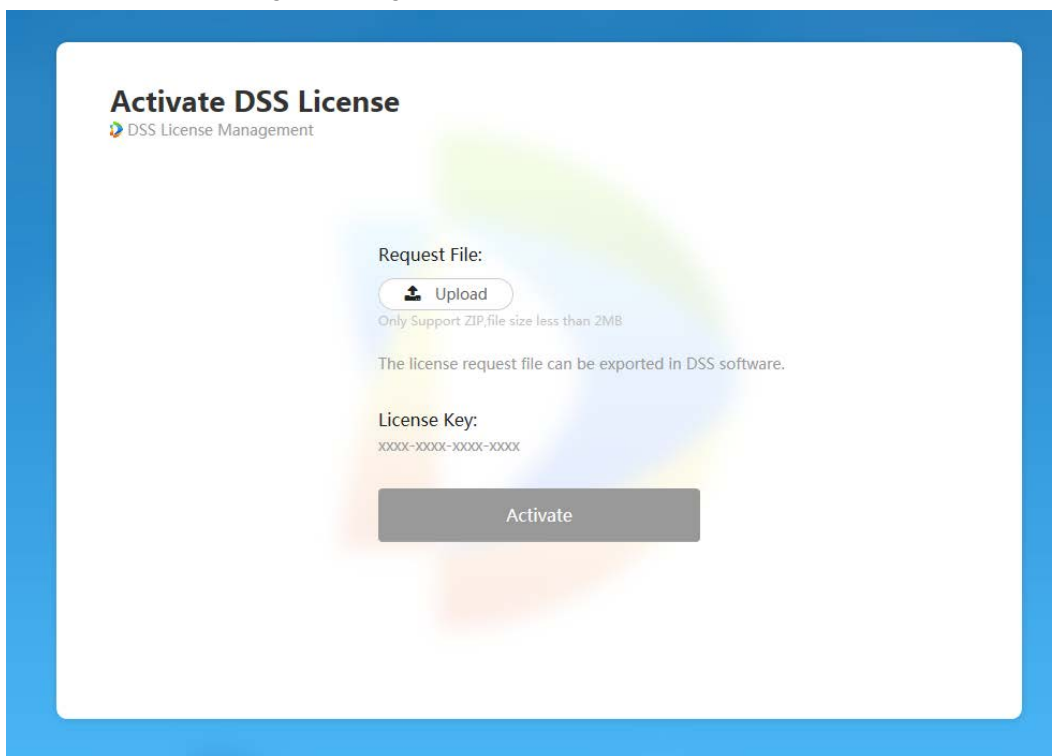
Activate DSS License
DSS License Management

Request File:

Upload

Only Support ZIP,file size less than 2MB

The license request file can be exported in DSS software.

License Key:

XXXX-XXXX-XXXX-XXXX

Activate